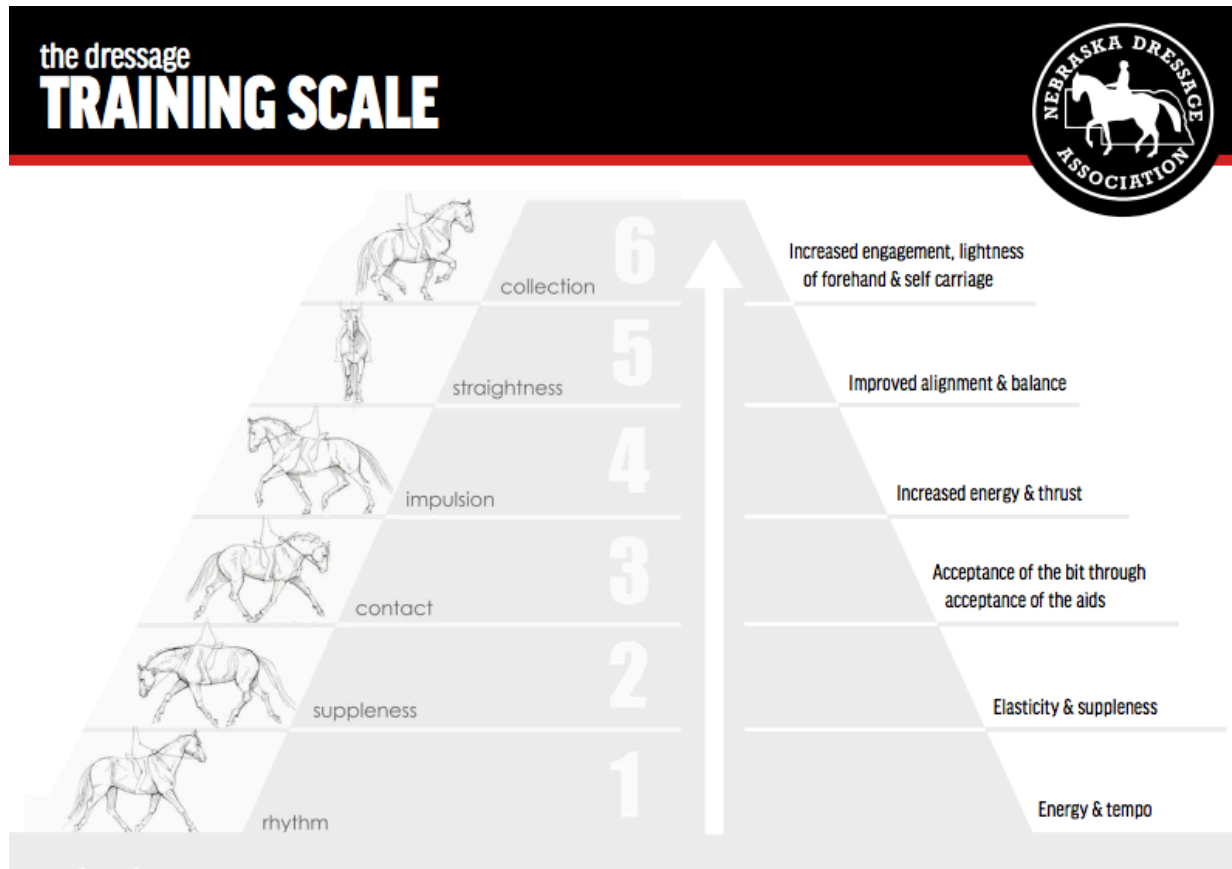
the dressage
TRAINING SCALE

NEBRASKA DRESSAGE ASSOCIATION

6
collection
Increased engagement, lightness of forehand & self carriage

5
straightness
Improved alignment & balance

4
impulsion
Increased energy & thrust

3
contact
Acceptance of the bit through acceptance of the aids

2
suppleness
Elasticity & suppleness

1
rhythm
Energy & tempo